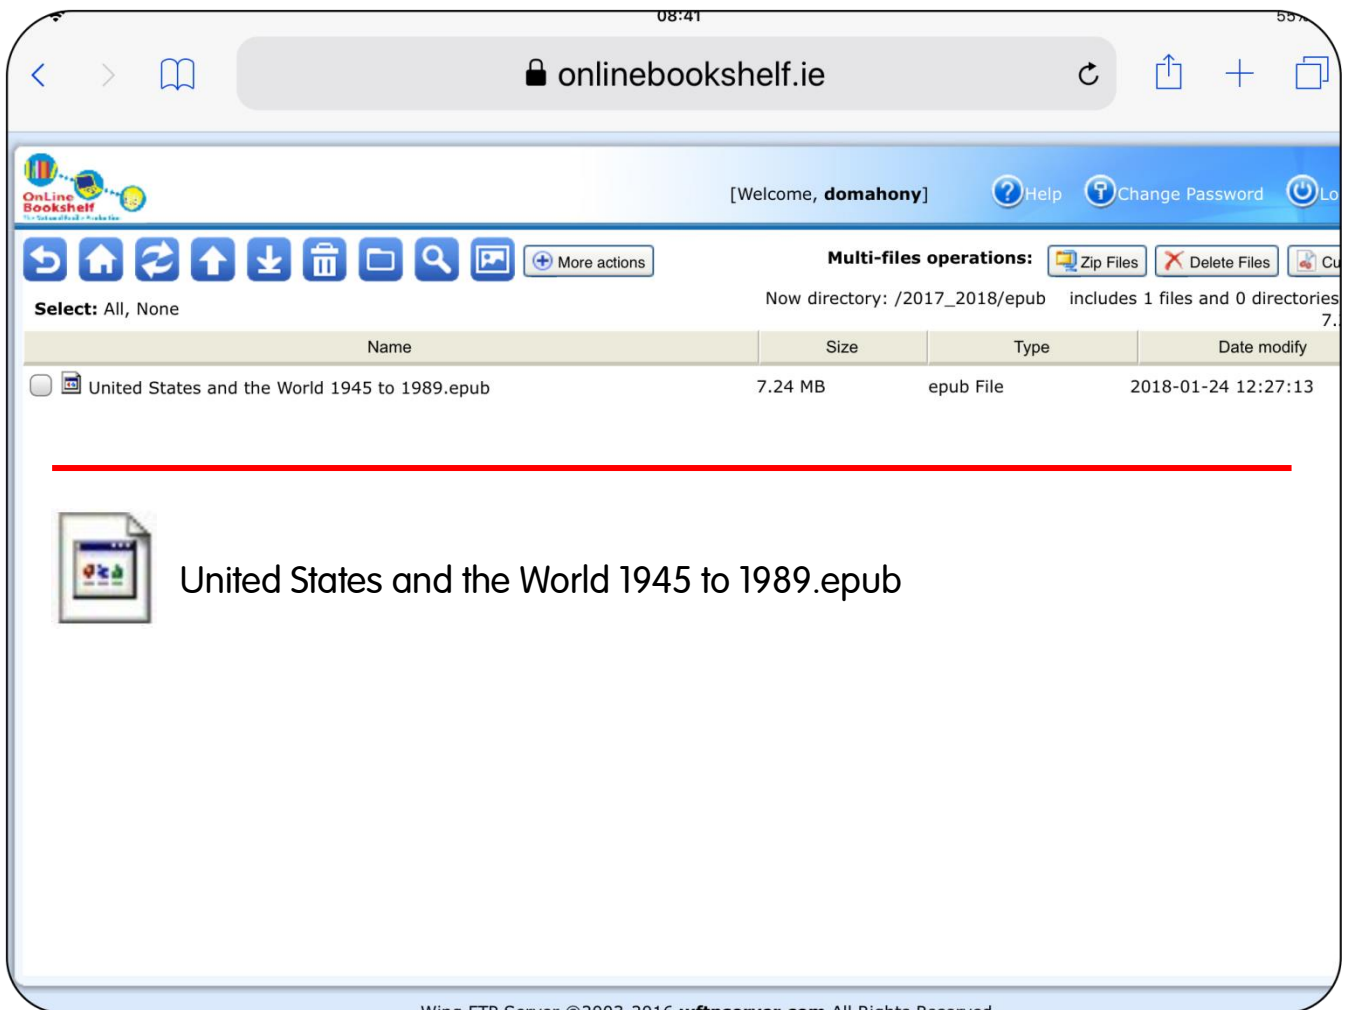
08:41

55%

onlinebookshelf.ie

OnLine Bookshelf

[Welcome, domahony]

Help

Change Password

Lo

More actions

Multi-files operations:

Zip Files

Delete Files

Cu

Select: All, None

Now directory: /2017_2018/epub

includes 1 files and 0 directories

7.

| Name | Size | Type | Date modify |
|---|---|---|---|
| United States and the World 1945 to 1989.epub | 7.24 MB | epub File | 2018-01-24 12:27:13 |

United States and the World 1945 to 1989.epub

Wing FTP Server ©2003-2016 wftpserver.com All Rights Reserved